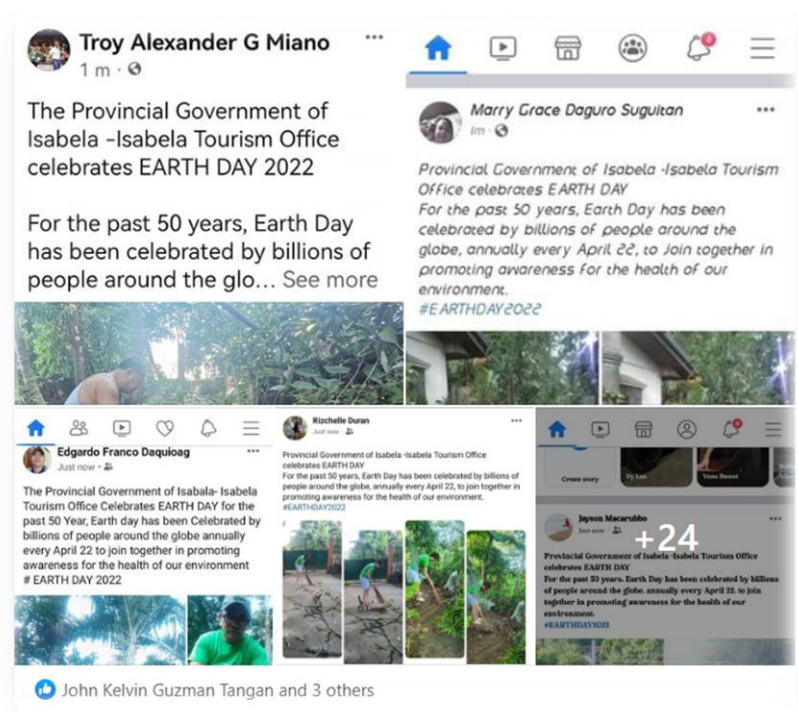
Troy Alexander G Miano
1 m ·

The Provincial Government of Isabela -Isabela Tourism Office celebrates EARTH DAY 2022

For the past 50 years, Earth Day has been celebrated by billions of people around the glo... See more

Marry Grace Daguro Suguitan
1m ·

Provincial Government of Isabela -Isabela Tourism Office celebrates EARTH DAY
For the past 50 years, Earth Day has been celebrated by billions of people around the globe, annually every April 22, to Join together in promoting awareness for the health of our environment.
#EARTHDAY2022

Edgardo Franco Daquioag
Just now ·

The Provincial Government of Isabala- Isabela Tourism Office Celebrates EARTH DAY for the past 50 Year, Earth day has been Celebrated by billions of people around the globe annually every April 22 to join together in promoting awareness for the health of our environment
# EARTH DAY 2022

Rizchelle Duran
Just now ·

Provincial Government of Isabela -Isabela Tourism Office celebrates EARTH DAY
For the past 50 years, Earth Day has been celebrated by billions of people around the globe, annually every April 22, to join together in promoting awareness for the health of our environment.
#EARTHDAY2022

Create story

Jayson Macarubbo
Provincial Government of Isabela -Isabela Tourism Office celebrates EARTH DAY
For the past 50 years, Earth Day has been celebrated by billions of people around the globe, annually every April 22, to join together in promoting awareness for the health of our environment.
#EARTHDAY2022

+24

John Kelvin Guzman Tangan and 3 others